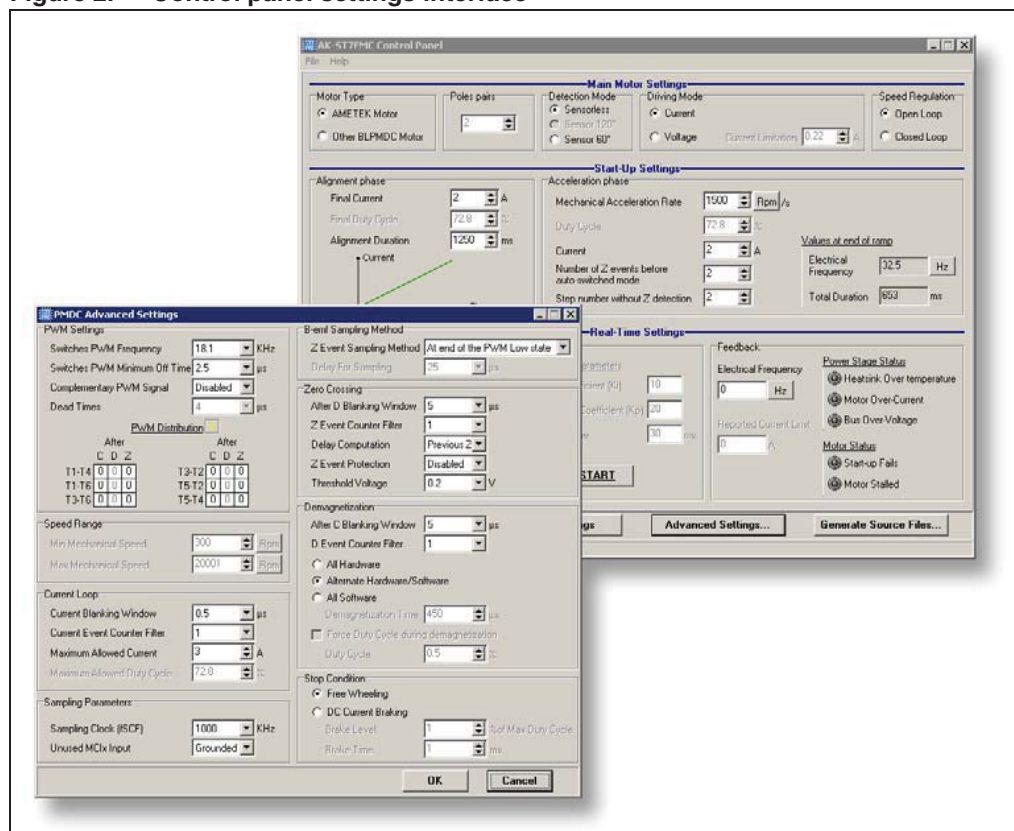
Figure 2. Control panel settings interface

AK-ST7FMC Control Panel
File Help

Main Motor Settings
Motor Type
AMETEK Motor
Other BLPMDC Motor
Poles pairs
2
Detection Mode
Sensorless
Sensor 120°
Sensor 60°
Driving Mode
Current
Voltage
Current Limitation 0.22 A
Speed Regulation
Open Loop
Closed Loop

Start-Up Settings
Alignment phase
Final Current 2 A
Final Duty Cycle 72.8 %
Alignment Duration 1250 ms
Current
Acceleration phase
Mechanical Acceleration Rate 1500 Rpm /s
Duty Cycle 72.8 %
Current 2 A
Number of Z events before auto switched mode 2
Step number without Z detection 2
Values at end of ramp
Electrical Frequency 32.5 Hz
Total Duration 653 ms

Real-Time Settings
Feedback
Electrical Frequency
0 Hz
Reported Current Limit
0 A
10
Coefficient (Kp) 20
30 ms
START
Power Stage Status
Heatsink Over temperature
Motor Over-Current
Bus Over-Voltage
Motor Status
Start-up Fails
Motor Stalled
Advanced Settings...
Generate Source Files...

PMDC Advanced Settings
PWM Settings
Switches PWM Frequency 18.1 KHz
Switches PWM Minimum Off Time 2.5 µs
Complementary PWM Signal Disabled
Dead Times 4 µs
PWM Distribution
After C D Z
After C D Z
T1-T4 0 0 0
T1-T6 0 0 0
T3-T6 0 0 0
T3-T2 0 0 0
T5-T2 0 0 0
T5-T4 0 0 0

Speed Range
Min Mechanical Speed 300 Rpm
Max Mechanical Speed 20001 Rpm

Current Loop
Current Blanking Window 0.5 µs
Current Event Counter Filter 1
Maximum Allowed Current 3 A
Maximum Allowed Duty Cycle 72.8 %

Sampling Parameters
Sampling Clock (fSCF) 1000 KHz
Unused MCIx Input Grounded

B-emf Sampling Method
Z Event Sampling Method At end of the PWM Low state
Delay For Sampling 25 µs

Zero Crossing
After D Blanking Window 5 µs
Z Event Counter Filter 1
Delay Computation Previous Z
Z Event Protection Disabled
Threshold Voltage 0.2 V

Demagnetization
After C Blanking Window 5 µs
D Event Counter Filter 1
All Hardware
Alternate Hardware/Software
All Software
Demagnetization Time 450 µs
Force Duty Cycle during demagnetization
Duty Cycle 0.5 %

Stop Condition
Free Wheeling
DC Current Braking
Brake Level 1 % of Max Duty Cycle
Brake Time 1 ms

OK
Cancel